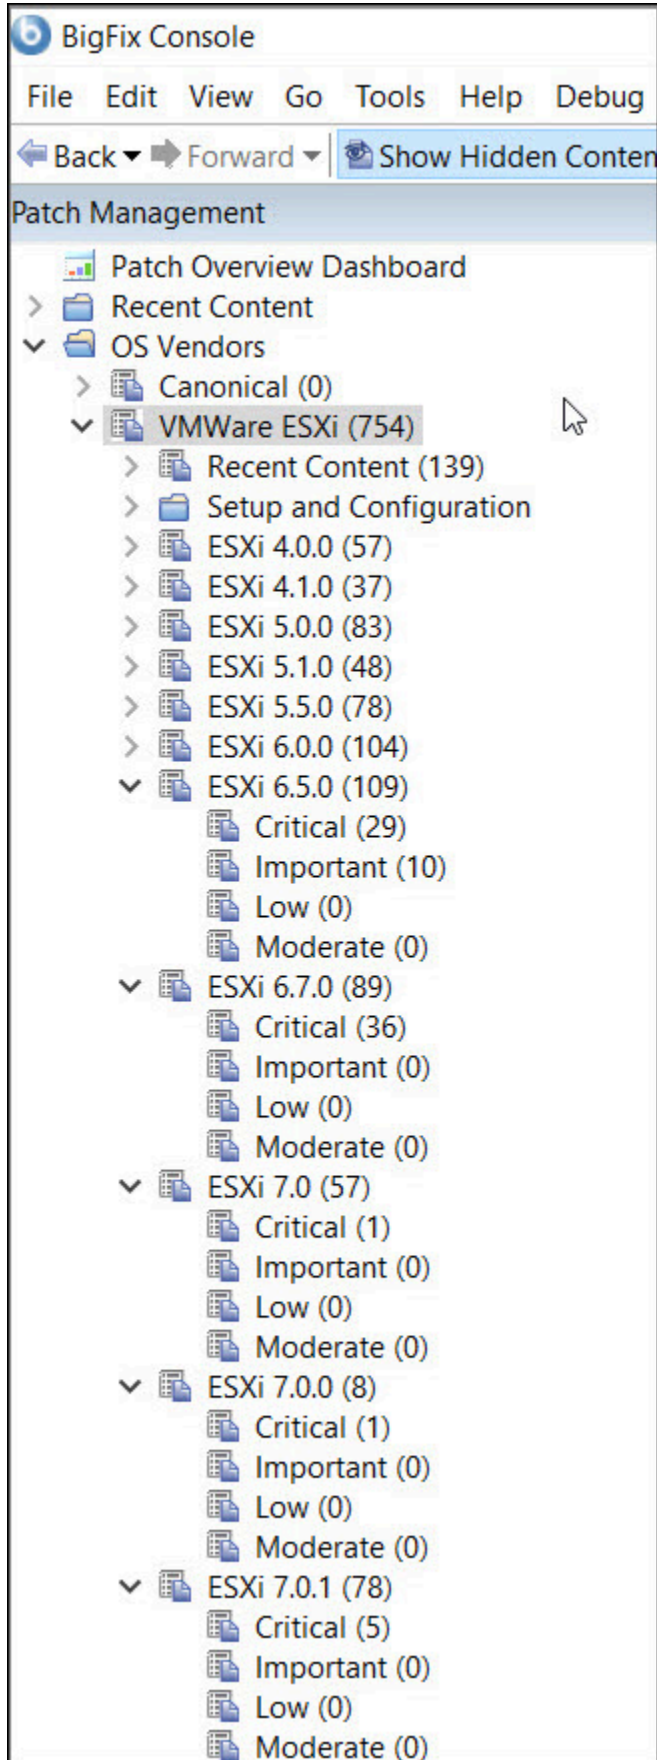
BigFix Console

File Edit View Go Tools Help Debug

Back Forward Show Hidden Conten

Patch Management

Patch Overview Dashboard
Recent Content
OS Vendors
Canonical (0)
VMWare ESXi (754)
Recent Content (139)
Setup and Configuration
ESXi 4.0.0 (57)
ESXi 4.1.0 (37)
ESXi 5.0.0 (83)
ESXi 5.1.0 (48)
ESXi 5.5.0 (78)
ESXi 6.0.0 (104)
ESXi 6.5.0 (109)
Critical (29)
Important (10)
Low (0)
Moderate (0)
ESXi 6.7.0 (89)
Critical (36)
Important (0)
Low (0)
Moderate (0)
ESXi 7.0 (57)
Critical (1)
Important (0)
Low (0)
Moderate (0)
ESXi 7.0.0 (8)
Critical (1)
Important (0)
Low (0)
Moderate (0)
ESXi 7.0.1 (78)
Critical (5)
Important (0)
Low (0)
Moderate (0)